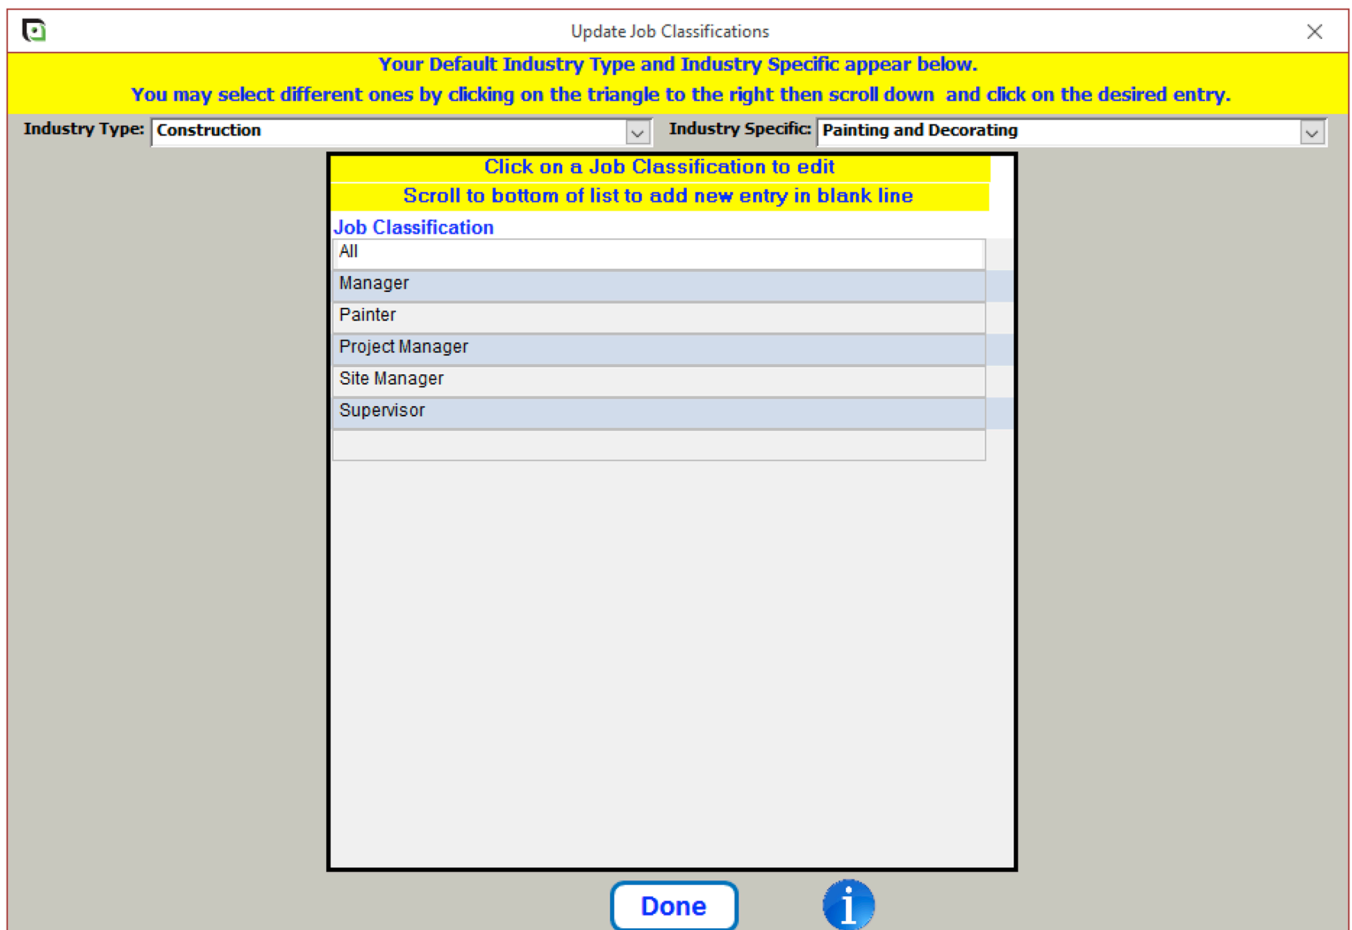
Update Job Classifications

Your Default Industry Type and Industry Specific appear below.
You may select different ones by clicking on the triangle to the right then scroll down and click on the desired entry.

Industry Type: Construction

Industry Specific: Painting and Decorating

Click on a Job Classification to edit
Scroll to bottom of list to add new entry in blank line

Job Classification
All
Manager
Painter
Project Manager
Site Manager
Supervisor

Done

i